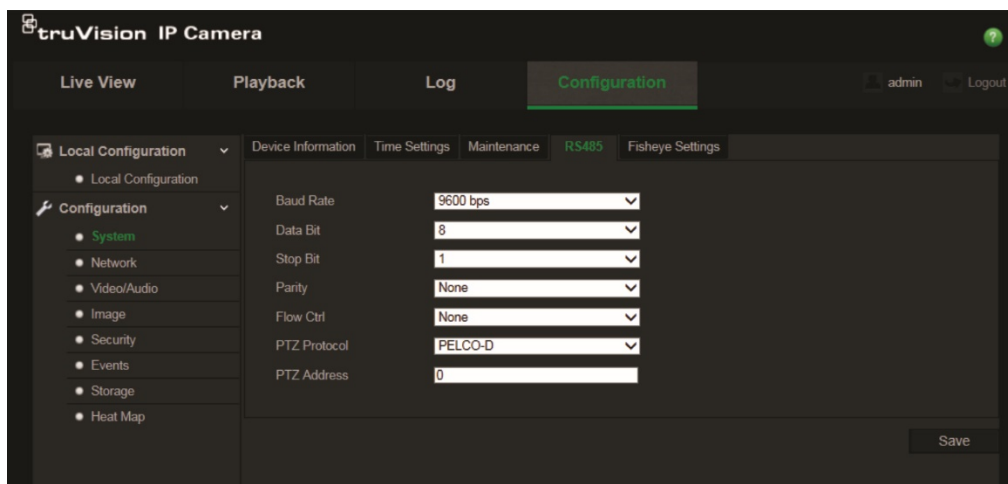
truVision IP Camera

?

Live View
Playback
Log
Configuration
admin
Logout

Local Configuration
Local Configuration
Configuration
System
Network
Video/Audio
Image
Security
Events
Storage
Heat Map

Device Information
Time Settings
Maintenance
RS485
Fisheye Settings

Baud Rate 9600 bps
Data Bit 8
Stop Bit 1
Parity None
Flow Ctrl None
PTZ Protocol PELCO-D
PTZ Address 0

Save